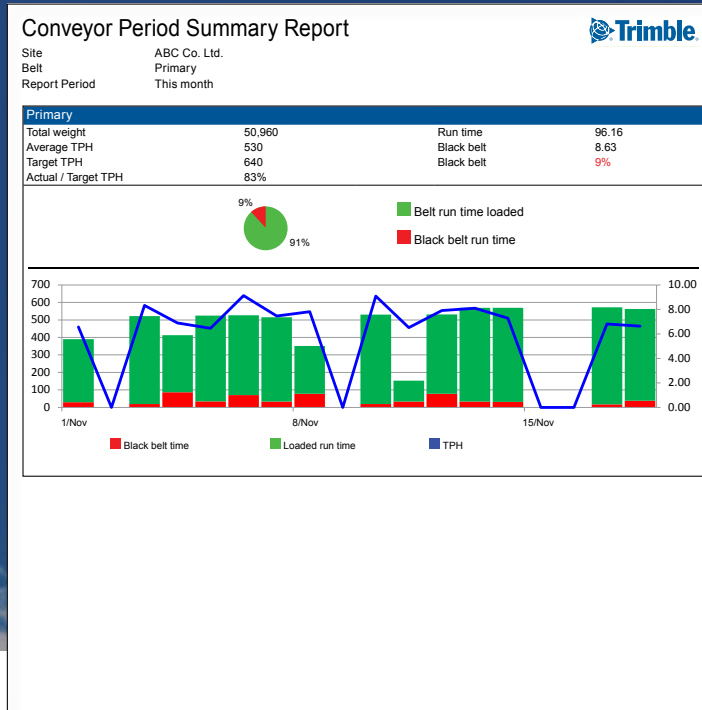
Conveyor Period Summary Report

Trimble.

Site ABC Co. Ltd.
Belt Primary
Report Period This month

Primary

| | | | |
|---|---|---|---|
| Total weight | 50,960 | Run time | 96.16 |
| Average TPH | 530 | Black belt | 8.63 |
| Target TPH | 640 | Black belt | 9% |
| Actual / Target TPH | 83% | | |

9%
91%
Belt run time loaded
Black belt run time

700
600
500
400
300
200
100
0
10.00
8.00
6.00
4.00
2.00
0.00
1/Nov
8/Nov
15/Nov

Black belt time
Loaded run time
TPH